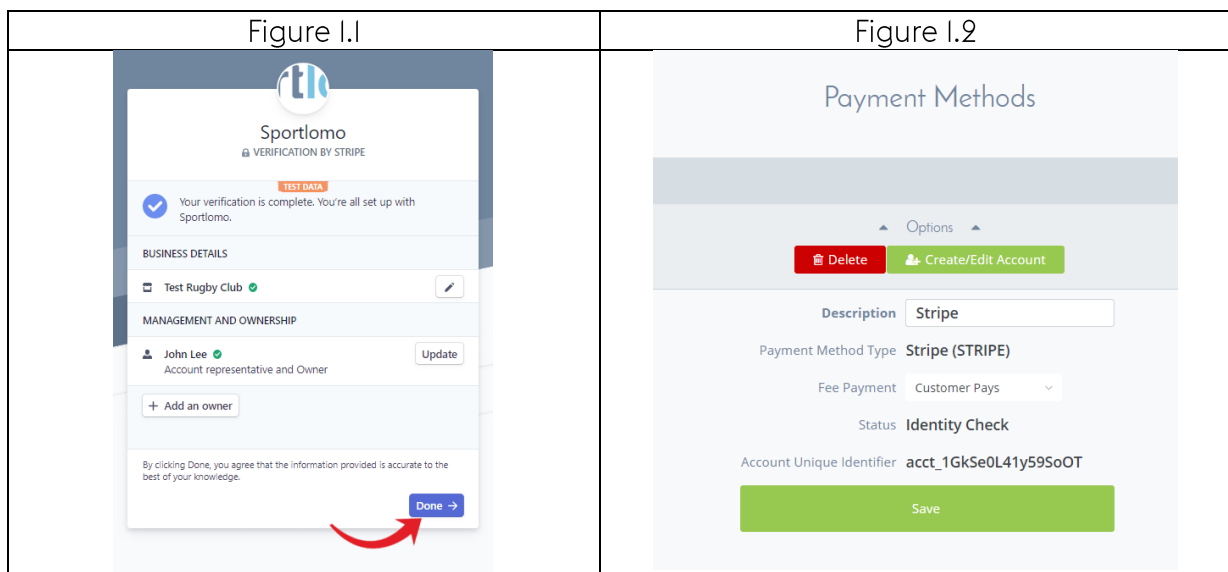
| Figure 1.1 | Figure 1.2 |
|---|---|
| rtl Sportlomo VERIFICATION BY STRIPE TEST DATA Your verification is complete. You're all set up with Sportlomo. BUSINESS DETAILS Test Rugby Club MANAGEMENT AND OWNERSHIP John Lee Update Account representative and Owner + Add an owner By clicking Done, you agree that the information provided is accurate to the best of your knowledge. Done → | Payment Methods Options Delete Create/Edit Account Description Stripe Payment Method Type Stripe (STRIPE) Fee Payment Customer Pays Status Identity Check Account Unique Identifier acct_1GkSe0L41y59SoOT Save |